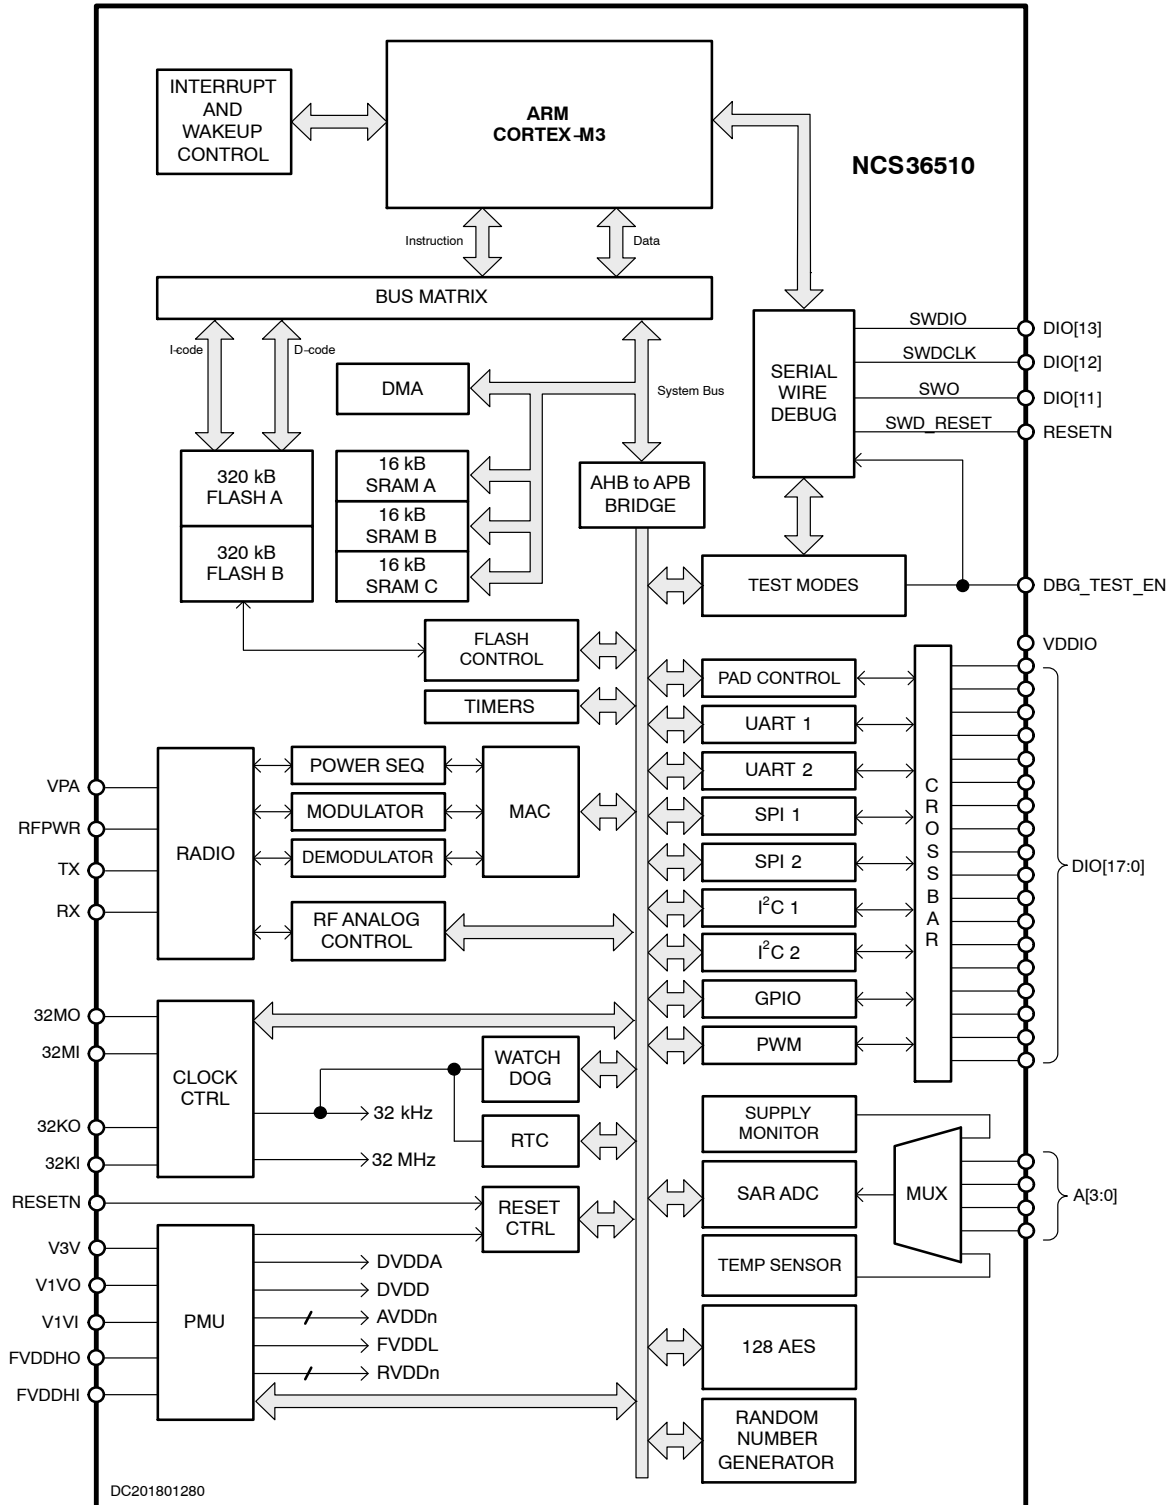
INTERRUPT AND WAKEUP CONTROL

ARM CORTEX-M3

NCS36510

Instruction

Data

BUS MATRIX

I-code

D-code

DMA

System Bus

SERIAL WIRE DEBUG

SWDIO

DIO[13]

SWDCLK

DIO[12]

SWO

DIO[11]

SWD_RESET

RESETN

320 kB FLASH A

320 kB FLASH B

16 kB SRAM A

16 kB SRAM B

16 kB SRAM C

AHB to APB BRIDGE

TEST MODES

DBG_TEST_EN

FLASH CONTROL

TIMERS

VDDIO

PAD CONTROL

UART 1

UART 2

SPI 1

SPI 2

$I^2C$ 1

$I^2C$ 2

GPIO

PWM

C R O S S B A R

DIO[17:0]

VPA

RFPWR

TX

RX

RADIO

POWER SEQ

MODULATOR

DEMODULATOR

MAC

RF ANALOG CONTROL

32MO

32MI

32KO

32KI

CLOCK CTRL

WATCH DOG

32 kHz

RTC

32 MHz

SUPPLY MONITOR

SAR ADC

MUX

A[3:0]

RESETN

RESET CTRL

TEMP SENSOR

V3V

V1VO

V1VI

FVDDHO

FVDDHI

PMU

DVDDA

DVDD

AVDDn

FVDDL

RVDDn

128 AES

RANDOM NUMBER GENERATOR

DC201801280